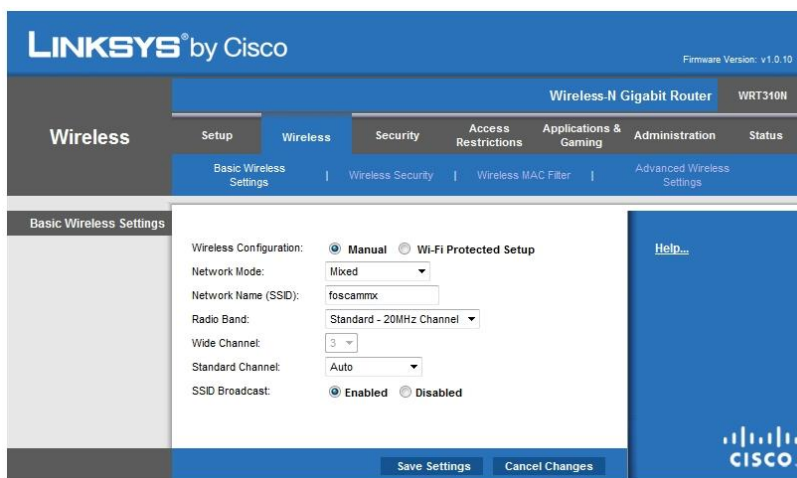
LINKSYS® by Cisco

Firmware Version: v1.0.10

Wireless-N Gigabit Router WRT310N

Wireless

Setup | Wireless | Security | Access Restrictions | Applications & Gaming | Administration | Status

Basic Wireless Settings | Wireless Security | Wireless MAC Filter | Advanced Wireless Settings

Basic Wireless Settings

Wireless Configuration: Manual Wi-Fi Protected Setup
Network Mode: Mixed
Network Name (SSID): foscammx
Radio Band: Standard - 20MHz Channel
Wide Channel: 3
Standard Channel: Auto
SSID Broadcast: Enabled Disabled

Help...

Save Settings Cancel Changes

cisco